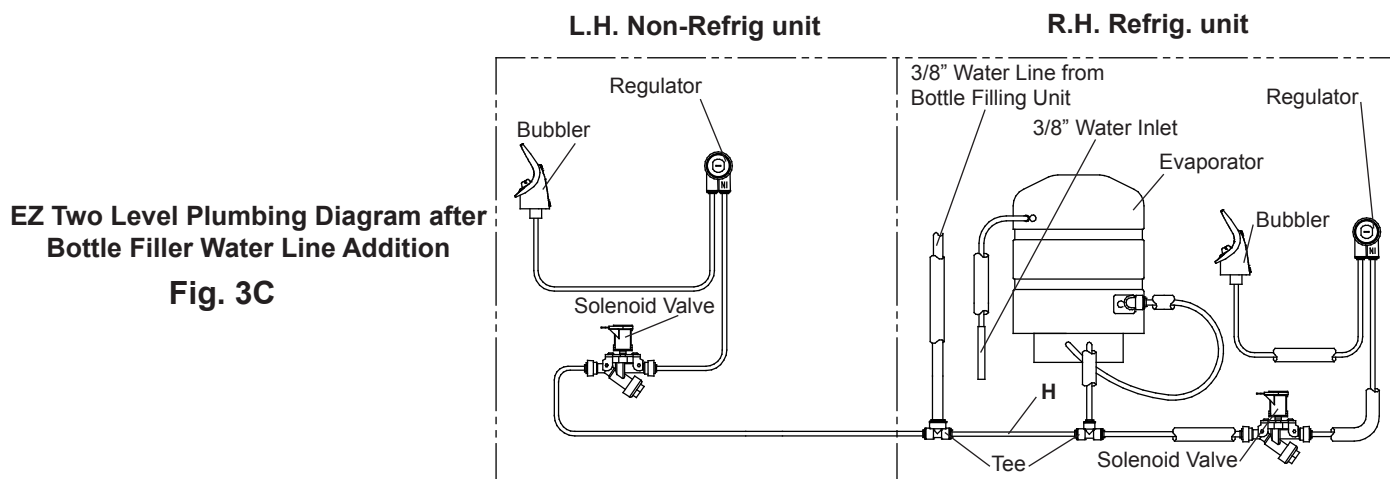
L.H. Non-Refrig unit

R.H. Refrig. unit

EZ Two Level Plumbing Diagram after Bottle Filler Water Line Addition

Fig. 3C

Regulator

Bubbler

Solenoid Valve

3/8" Water Line from Bottle Filling Unit

3/8" Water Inlet

Evaporator

Regulator

Bubbler

H

Tee

Solenoid Valve